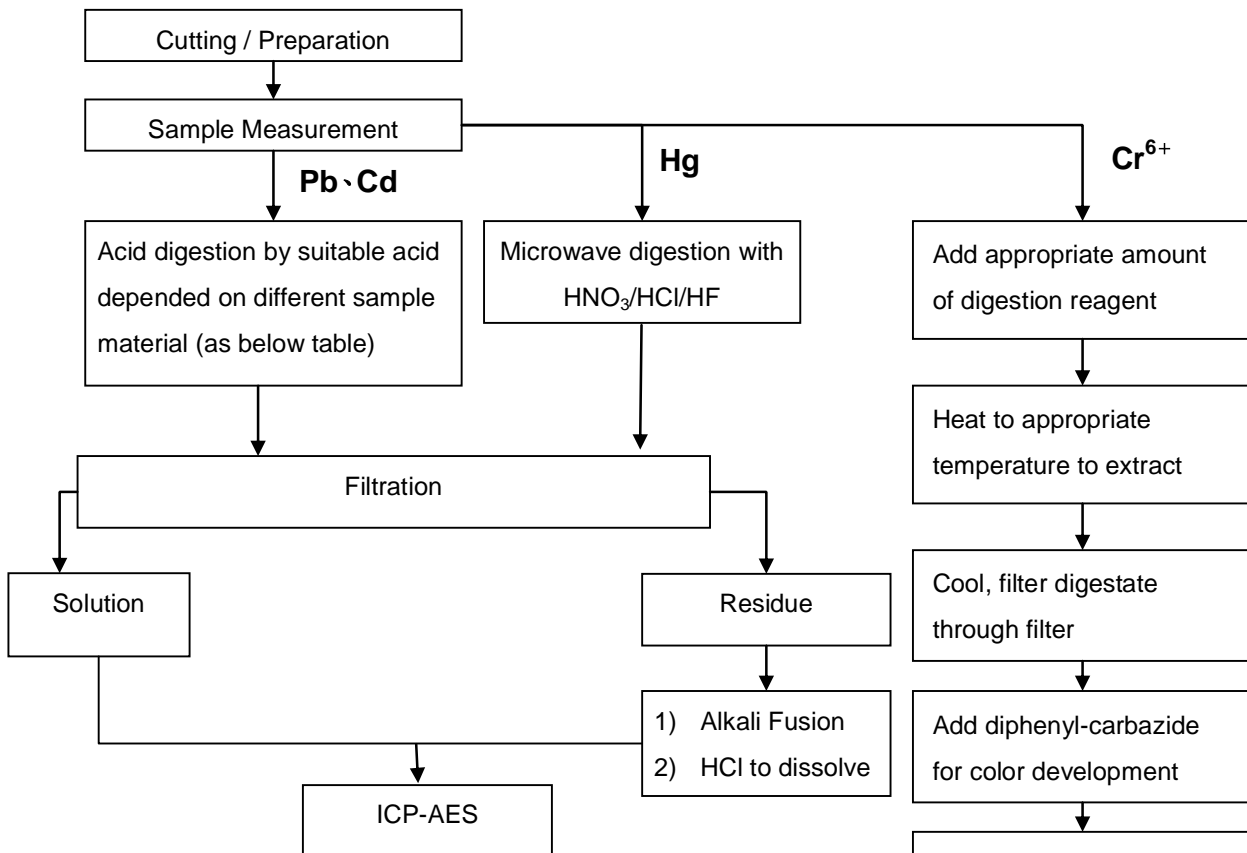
Cutting / Preparation

Sample Measurement

Pb、Cd

Hg

$Cr^{6+}$

Acid digestion by suitable acid depended on different sample material (as below table)

Microwave digestion with $HNO_3$/HCl/HF

Add appropriate amount of digestion reagent

Heat to appropriate temperature to extract

Filtration

Solution

Residue

Cool, filter digestate through filter

1) Alkali Fusion
2) HCl to dissolve

Add diphenyl-carbazide for color development

ICP-AES